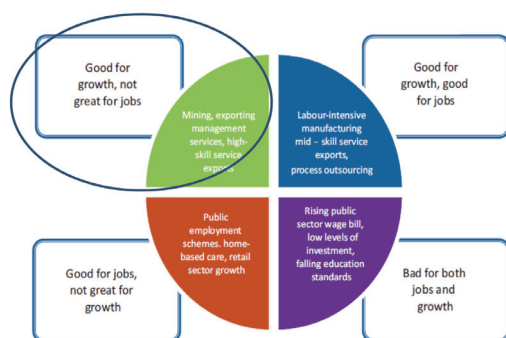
Good for growth, not great for jobs

Mining, exporting management services, high-skill service exports

Labour-intensive manufacturing mid – skill service exports, process outsourcing

Good for growth, good for jobs

Public employment schemes. home-based care, retail sector growth

Rising public sector wage bill, low levels of investment, falling education standards

Good for jobs, not great for growth

Bad for both jobs and growth